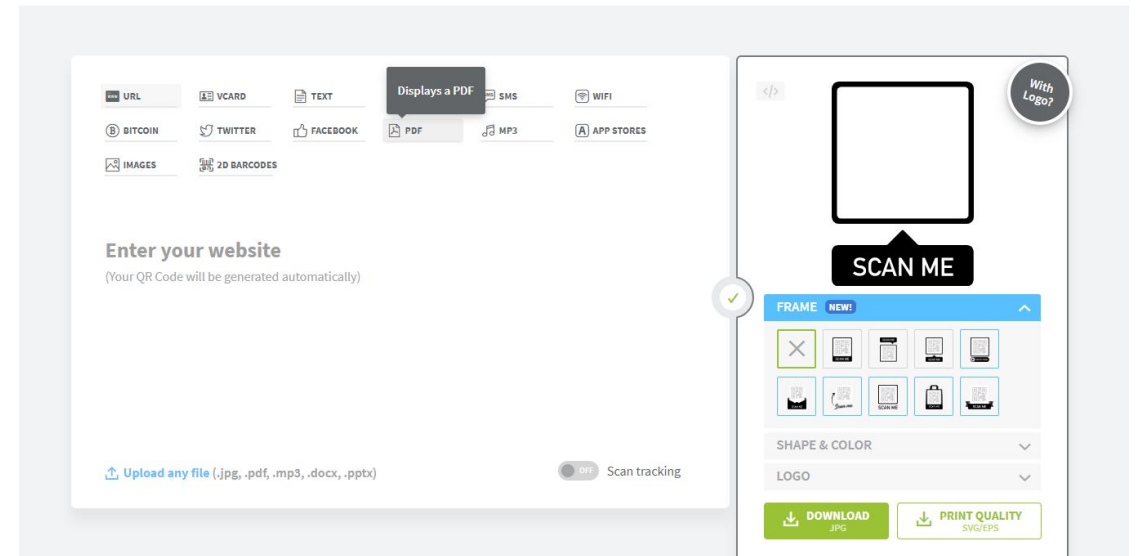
URL
VCARD
TEXT
Displays a PDF
SMS
WIFI
BITCOIN
TWITTER
FACEBOOK
PDF
MP3
APP STORES
IMAGES
2D BARCODES

Enter your website
(Your QR Code will be generated automatically)

Upload any file (.jpg, .pdf, .mp3, .docx, .pptx)

OFF Scan tracking

</>

With Logo?

SCAN ME

FRAME NEW!

SCAN ME

SCAN ME

SHAPE & COLOR

LOGO

DOWNLOAD JPG

PRINT QUALITY SVG/EPS